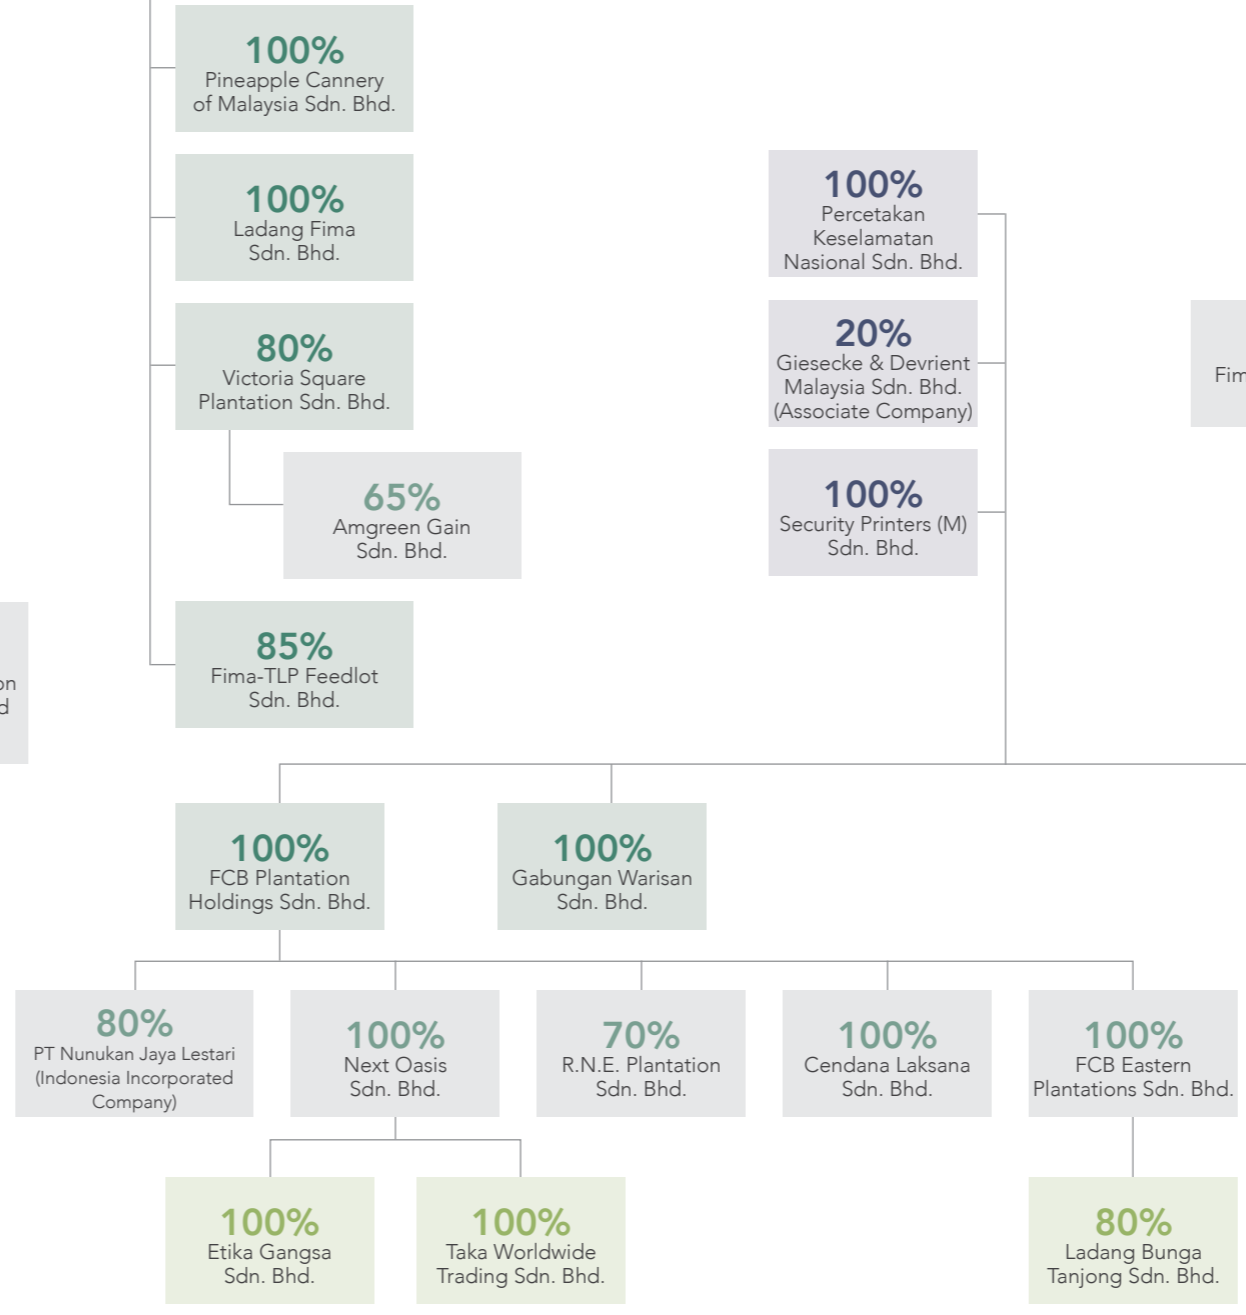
100%
Pineapple Cannery of Malaysia Sdn. Bhd.

100%
Ladang Fima Sdn. Bhd.

80%
Victoria Square Plantation Sdn. Bhd.

65%
Amgreen Gain Sdn. Bhd.

85%
Fima-TLP Feedlot Sdn. Bhd.

on
d

100%
Percetakan Keselamatan Nasional Sdn. Bhd.

20%
Giesecke & Devrient Malaysia Sdn. Bhd. (Associate Company)

100%
Security Printers (M) Sdn. Bhd.

Fim

100%
FCB Plantation Holdings Sdn. Bhd.

100%
Gabungan Warisan Sdn. Bhd.

80%
PT Nunukan Jaya Lestari (Indonesia Incorporated Company)

100%
Next Oasis Sdn. Bhd.

70%
R.N.E. Plantation Sdn. Bhd.

100%
Cendana Laksana Sdn. Bhd.

100%
FCB Eastern Plantations Sdn. Bhd.

100%
Etika Gangsa Sdn. Bhd.

100%
Taka Worldwide Trading Sdn. Bhd.

80%
Ladang Bunga Tanjong Sdn. Bhd.